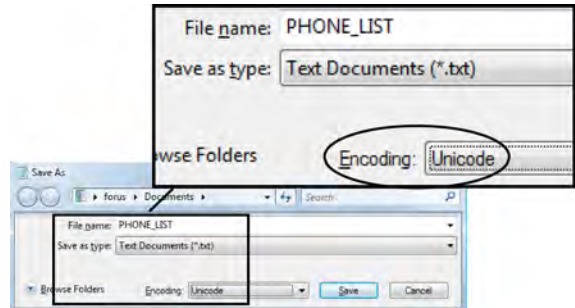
File name: PHONE_LIST
Save as type: Text Documents (*.txt)
wse Folders
Encoding: Unicode

Save As
forus ▸ Documents ▸
Search
File name: PHONE_LIST
Save as type: Text Documents (*.txt)
Browse Folders
Encoding: Unicode
Save
Cancel